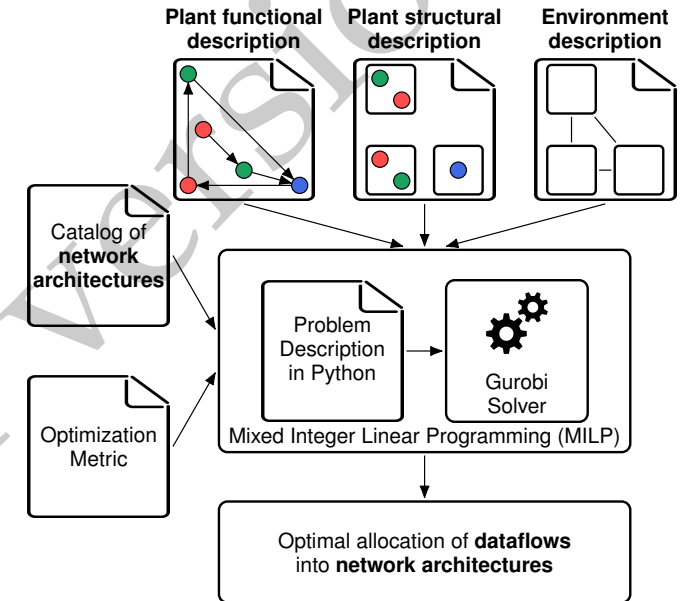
Plant functional description

Plant structural description

Environment description

Catalog of **network architectures**

Problem Description in Python

Gurobi Solver

Mixed Integer Linear Programming (MILP)

Optimization Metric

Optimal allocation of **dataflows** into **network architectures**